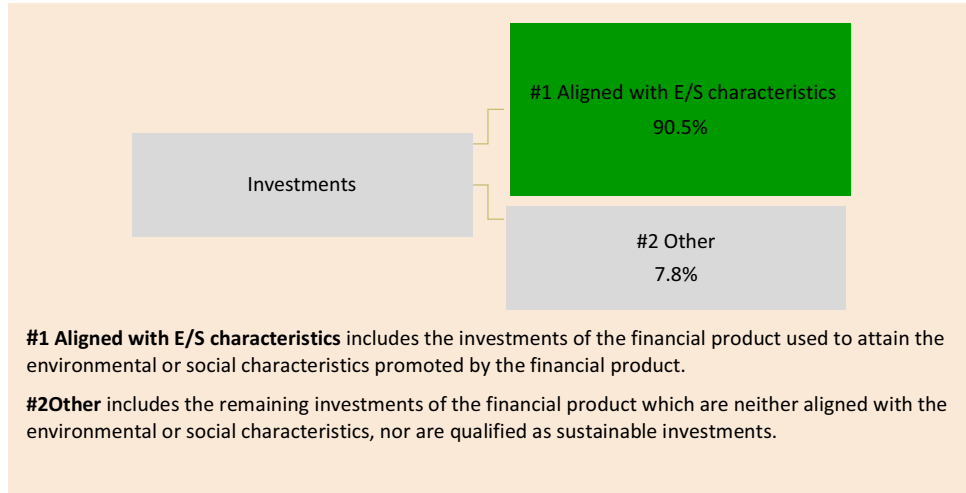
Investments

#1 Aligned with E/S characteristics
90.5%

#2 Other
7.8%

**#1 Aligned with E/S characteristics** includes the investments of the financial product used to attain the environmental or social characteristics promoted by the financial product.

**#2Other** includes the remaining investments of the financial product which are neither aligned with the environmental or social characteristics, nor are qualified as sustainable investments.